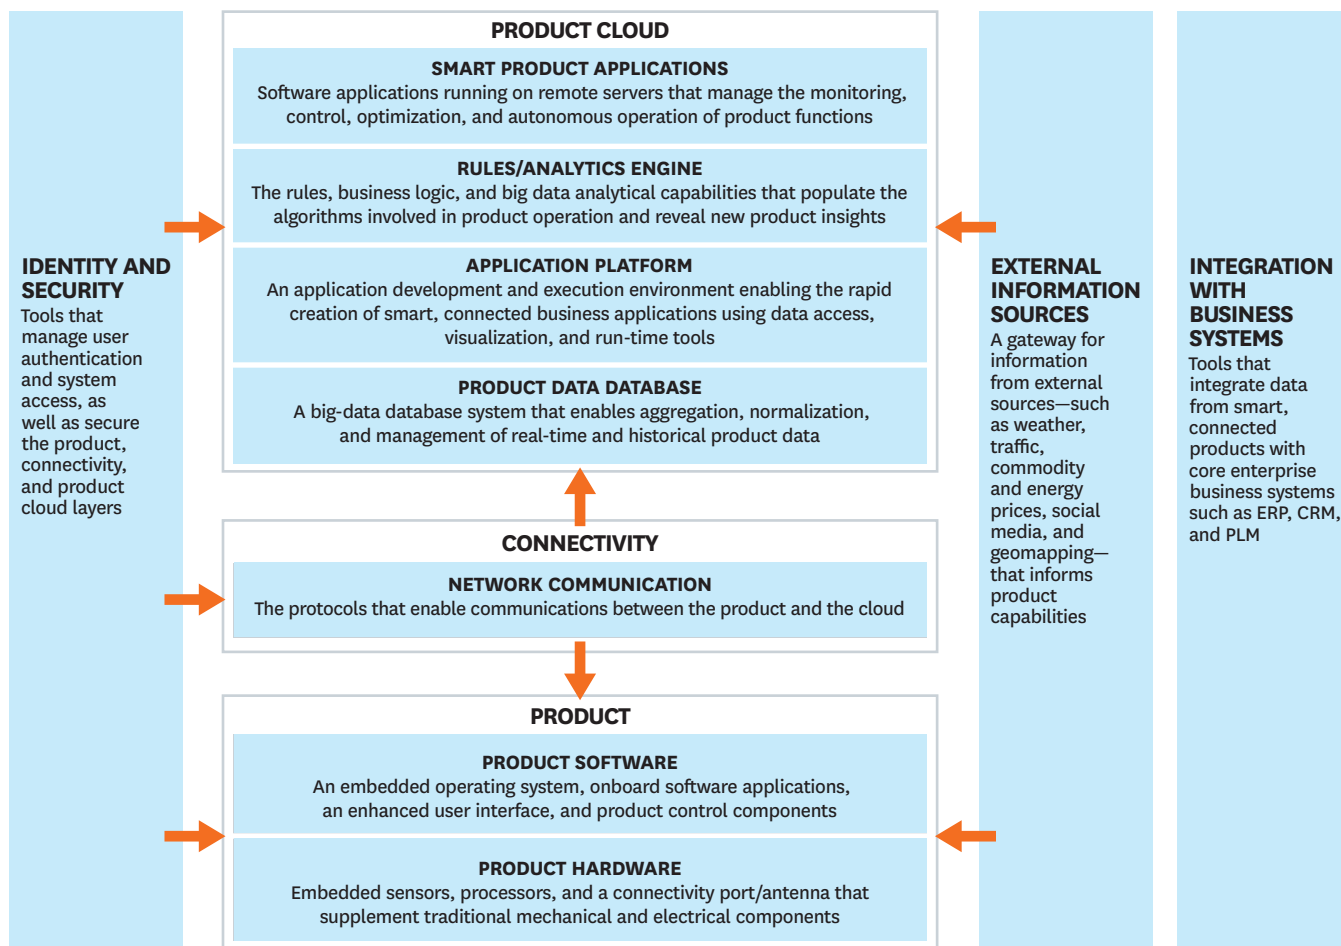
PRODUCT CLOUD

SMART PRODUCT APPLICATIONS
Software applications running on remote servers that manage the monitoring, control, optimization, and autonomous operation of product functions

RULES/ANALYTICS ENGINE
The rules, business logic, and big data analytical capabilities that populate the algorithms involved in product operation and reveal new product insights

APPLICATION PLATFORM
An application development and execution environment enabling the rapid creation of smart, connected business applications using data access, visualization, and run-time tools

PRODUCT DATA DATABASE
A big-data database system that enables aggregation, normalization, and management of real-time and historical product data

CONNECTIVITY

NETWORK COMMUNICATION
The protocols that enable communications between the product and the cloud

PRODUCT

PRODUCT SOFTWARE
An embedded operating system, onboard software applications, an enhanced user interface, and product control components

PRODUCT HARDWARE
Embedded sensors, processors, and a connectivity port/antenna that supplement traditional mechanical and electrical components

IDENTITY AND SECURITY
Tools that manage user authentication and system access, as well as secure the product, connectivity, and product cloud layers

EXTERNAL INFORMATION SOURCES
A gateway for information from external sources—such as weather, traffic, commodity and energy prices, social media, and geomapping—that informs product capabilities

INTEGRATION WITH BUSINESS SYSTEMS
Tools that integrate data from smart, connected products with core enterprise business systems such as ERP, CRM, and PLM